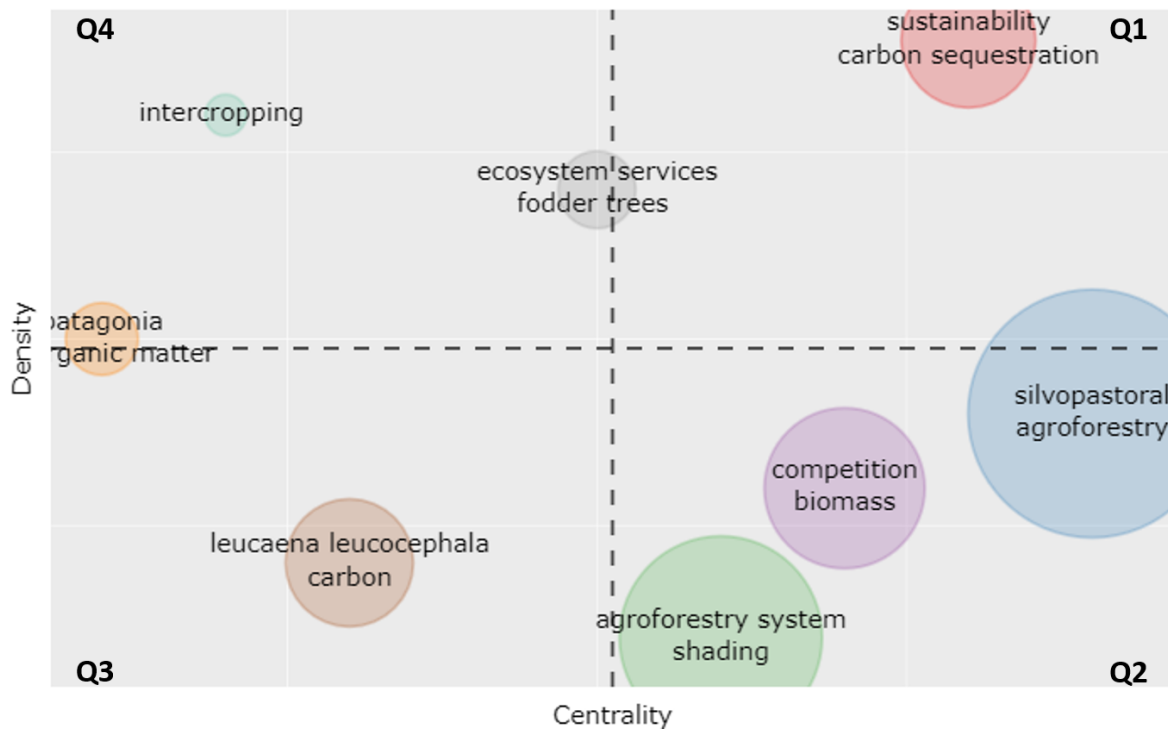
Q4

Q1

sustainability
carbon sequestration

intercropping

ecosystem services
fodder trees

patagonia
ganic matter

Density

silvopastoral
agroforestry

competition
biomass

leucaena leucocephala
carbon

agroforestry system
shading

Q3

Q2

Centrality